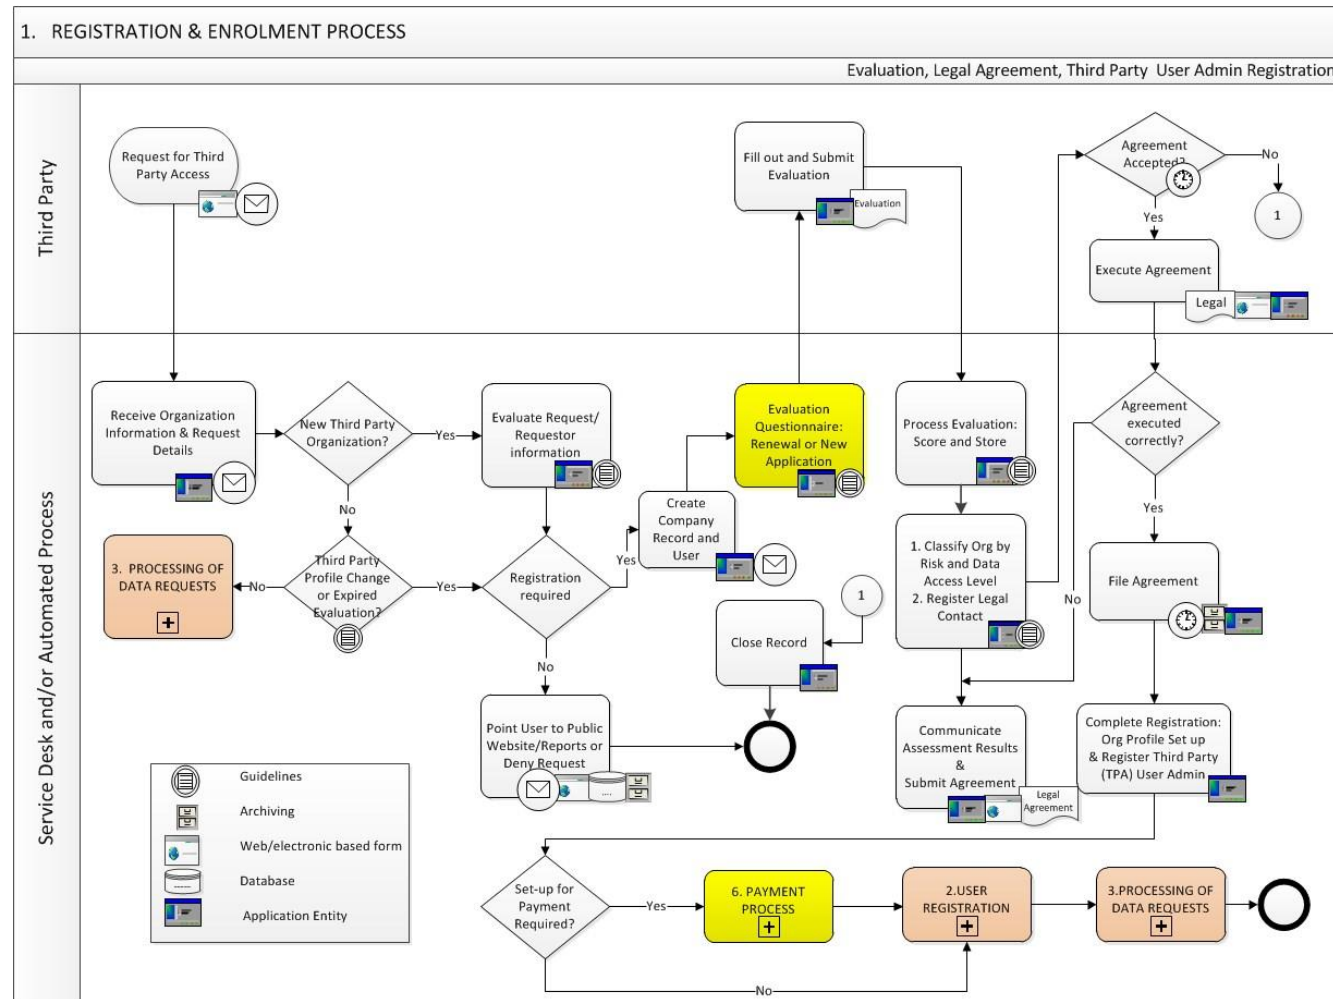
1. REGISTRATION & ENROLMENT PROCESS

Evaluation, Legal Agreement, Third Party User Admin Registration

Third Party

Request for Third Party Access

Fill out and Submit Evaluation

Evaluation

Agreement Accepted?

No

1

Yes

Execute Agreement

Legal

Service Desk and/or Automated Process

Receive Organization Information & Request Details

New Third Party Organization?

Yes

Evaluate Request/ Requestor information

Evaluation Questionnaire: Renewal or New Application

Process Evaluation: Score and Store

Agreement executed correctly?

No

3. PROCESSING OF DATA REQUESTS

No

Third Party Profile Change or Expired Evaluation?

Yes

Registration required

Yes

Create Company Record and User

1. Classify Org by Risk and Data Access Level
2. Register Legal Contact

Yes

File Agreement

No

1

Close Record

No

Point User to Public Website/Reports or Deny Request

Communicate Assessment Results & Submit Agreement

Legal Agreement

Complete Registration: Org Profile Set up & Register Third Party (TPA) User Admin

Guidelines

Archiving

Web/electronic based form

Database

Application Entity

Set-up for Payment Required?

Yes

6. PAYMENT PROCESS

2.USER REGISTRATION

3.PROCESSING OF DATA REQUESTS

No